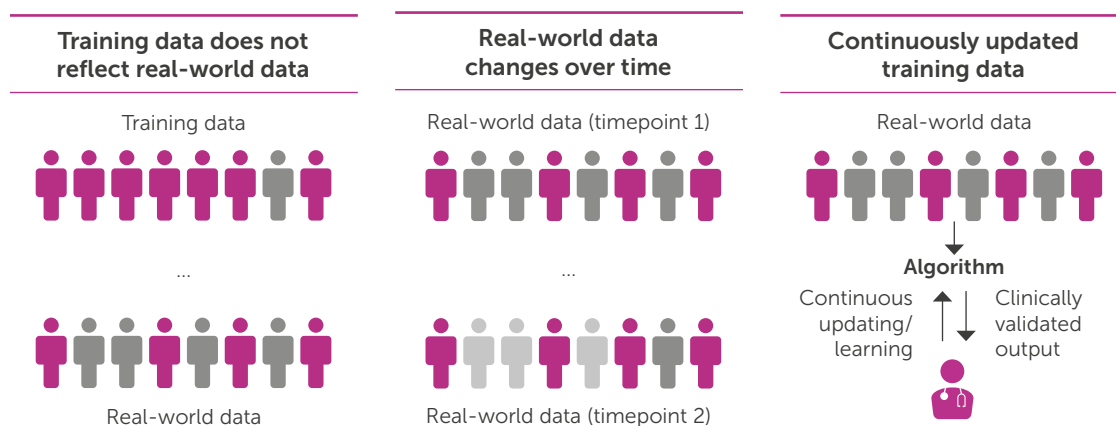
Training data does not reflect real-world data

Training data

...

Real-world data

Real-world data changes over time

Real-world data (timepoint 1)

...

Real-world data (timepoint 2)

Continuously updated training data

Real-world data

Algorithm

Continuous updating/ learning

Clinically validated output